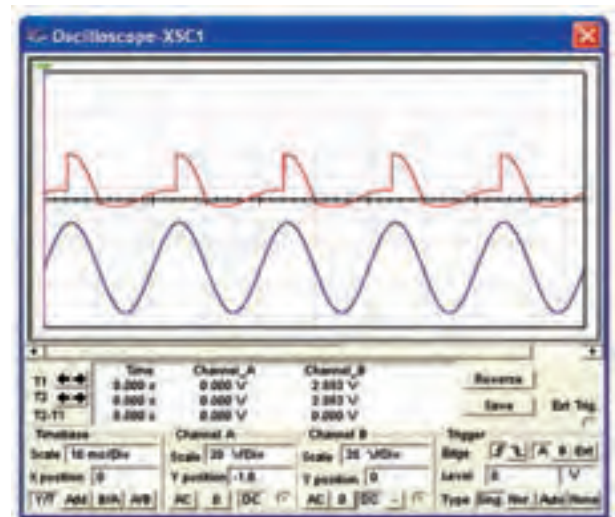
Oscilloscope-XSC1

| | Time | Channel_A | Channel_B |
|---|---|---|---|
| T1 | 0.000 s | 0.000 V | 2.083 V |
| T2 | 0.000 s | 0.000 V | 2.083 V |
| T2-T1 | 0.000 s | 0.000 V | 0.000 V |

Reverse
Save
Ext. Trig.

Timebase
Scale 10 ms/Div
X position 0
Y/T Add B/A A/B

Channel A
Scale 20 V/Div
Y position -1.8
AC 0 DC

Channel B
Scale 20 V/Div
Y position 0
AC 0 DC -

Trigger
Edge A B Ext
Level 0 V
Type Sing. Nor. Auto None